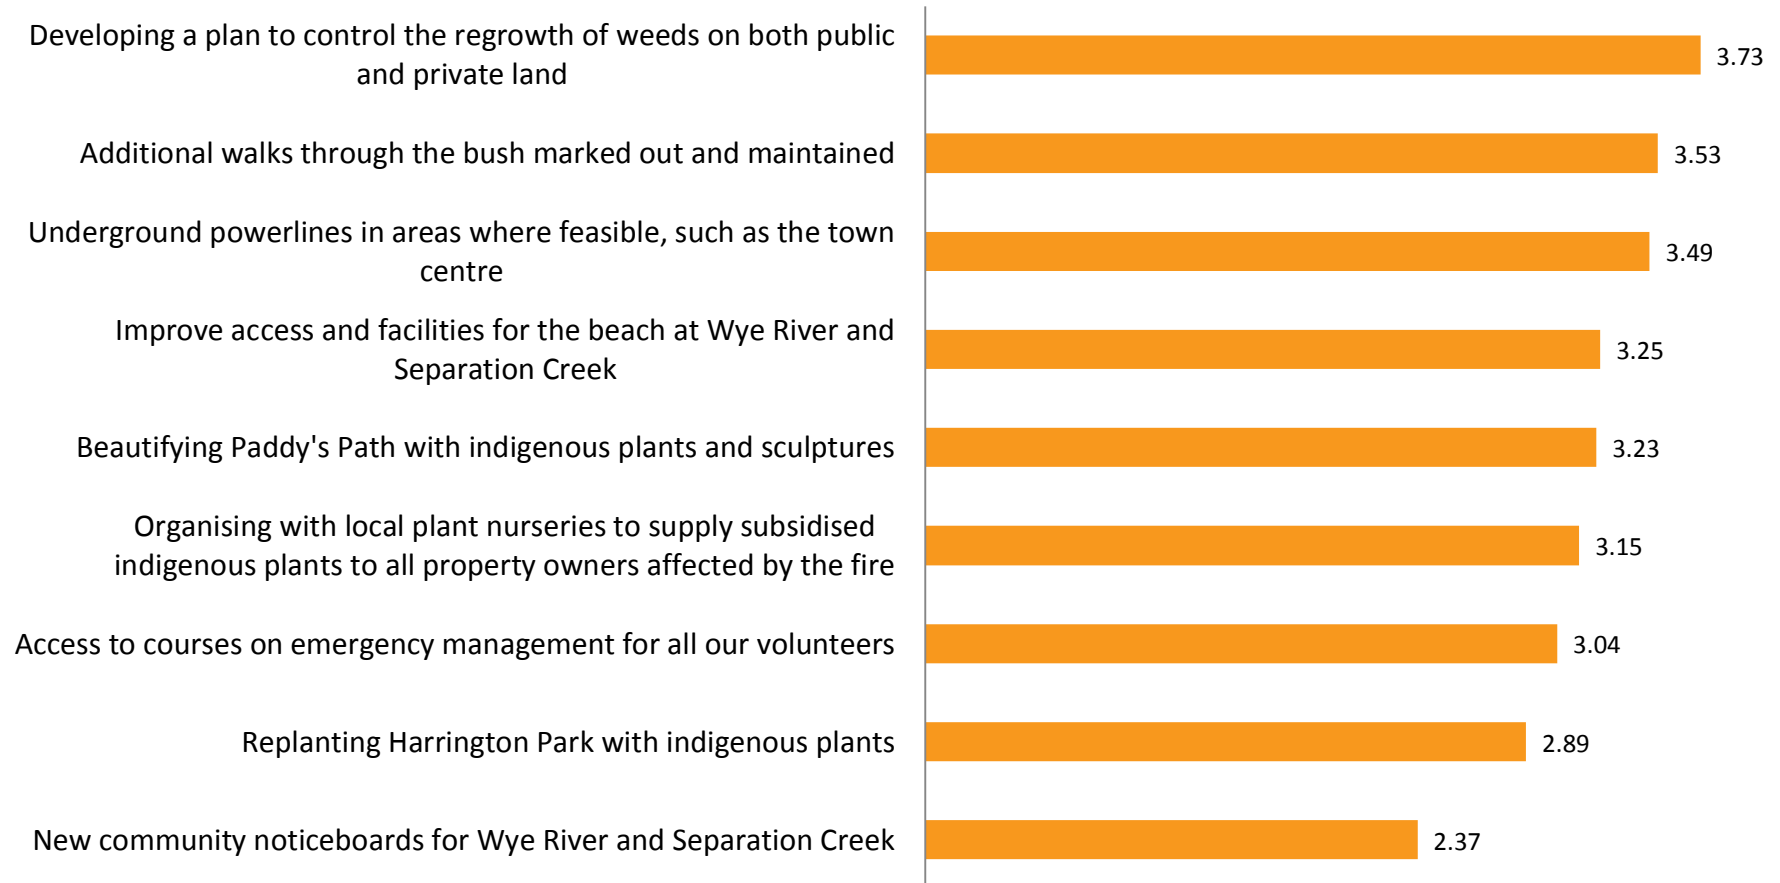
| Item | Value |
|---|---|
| Developing a plan to control the regrowth of weeds on both public and private land | 3.73 |
| Additional walks through the bush marked out and maintained | 3.53 |
| Underground powerlines in areas where feasible, such as the town centre | 3.49 |
| Improve access and facilities for the beach at Wye River and Separation Creek | 3.25 |
| Beautifying Paddy's Path with indigenous plants and sculptures | 3.23 |
| Organising with local plant nurseries to supply subsidised indigenous plants to all property owners affected by the fire | 3.15 |
| Access to courses on emergency management for all our volunteers | 3.04 |
| Replanting Harrington Park with indigenous plants | 2.89 |
| New community noticeboards for Wye River and Separation Creek | 2.37 |